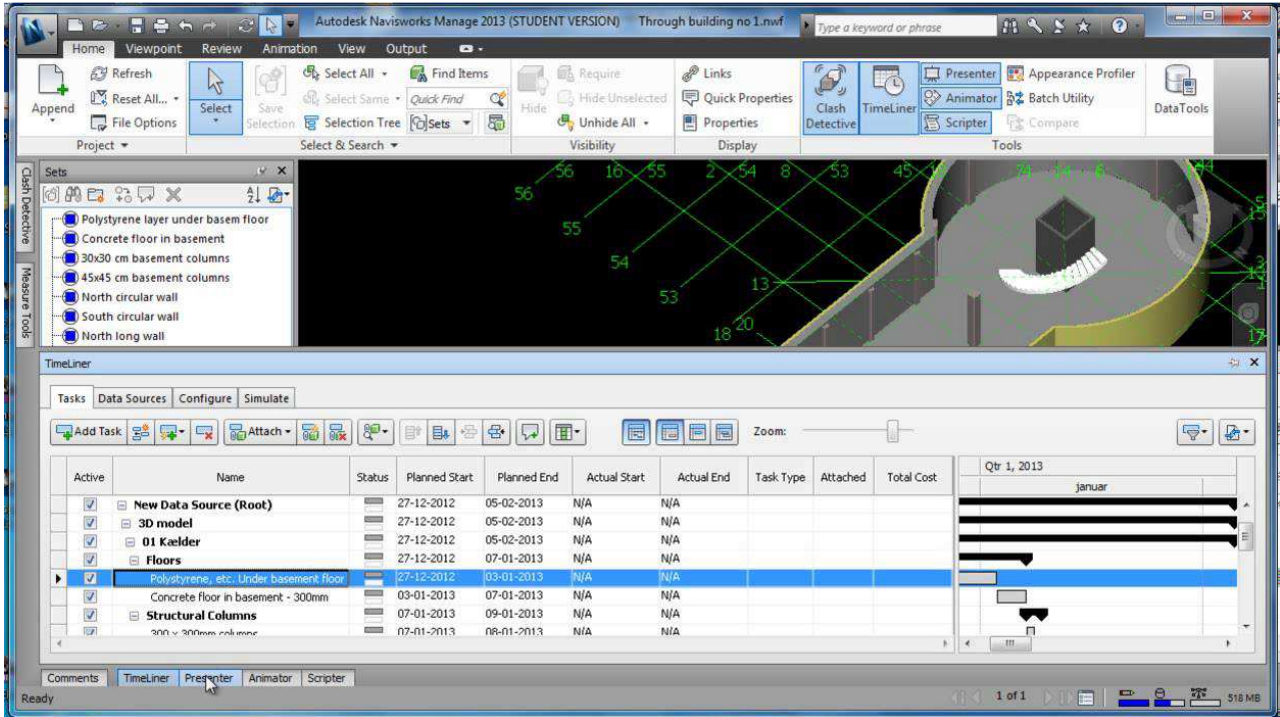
Autodesk Navisworks Manage 2013 (STUDENT VERSION) Through building no 1.nwf

Type a keyword or phrase

Home Viewpoint Review Animation View Output

Append
Refresh
Reset All...
File Options
Project

Select
Save Selection
Select All
Select Same
Selection Tree
Find Items
Quick Find
Sets
Select & Search

Hide
Require
Hide Unselected
Unhide All
Visibility

Links
Quick Properties
Properties
Display

Clash Detective
TimeLiner
Presenter
Animator
Scripter
Appearance Profiler
Batch Utility
Compare
Tools

DataTools

Sets

Polystyrene layer under basem floor
Concrete floor in basement
30x30 cm basement columns
45x45 cm basement columns
North circular wall
South circular wall
North long wall

Clash Detective
Measure Tools

56 56 16 55 2 54 8 53 45 74 14 6 44
56
55
54
53
13
18 20
5
3
17

TimeLiner

Tasks Data Sources Configure Simulate

Add Task Attach Zoom:

| Active | Name | Status | Planned Start | Planned End | Actual Start | Actual End | Task Type | Attached | Total Cost |
|---|---|---|---|---|---|---|---|---|---|
| ☑ | New Data Source (Root) | | 27-12-2012 | 05-02-2013 | N/A | N/A | | | |
| ☑ | 3D model | | 27-12-2012 | 05-02-2013 | N/A | N/A | | | |
| ☑ | 01 Kælder | | 27-12-2012 | 05-02-2013 | N/A | N/A | | | |
| ☑ | Floors | | 27-12-2012 | 07-01-2013 | N/A | N/A | | | |
| ☑ | Polystyrene, etc. Under basement floor | | 27-12-2012 | 03-01-2013 | N/A | N/A | | | |
| ☑ | Concrete floor in basement - 300mm | | 03-01-2013 | 07-01-2013 | N/A | N/A | | | |
| ☑ | Structural Columns | | 07-01-2013 | 09-01-2013 | N/A | N/A | | | |
| ☑ | 300 x 300mm columns | | 07-01-2013 | 08-01-2013 | N/A | N/A | | | |

Qtr 1, 2013
januar

Comments TimeLiner Presenter Animator Scripter

Ready
1 of 1
518 MB